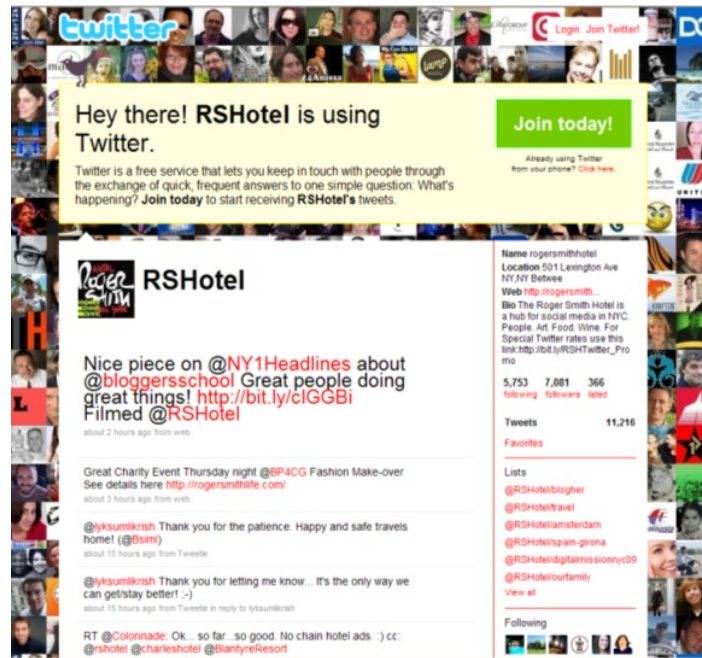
twitter

Login Join Twitter!

Hey there! **RSHotel** is using Twitter.

Twitter is a free service that lets you keep in touch with people through the exchange of quick, frequent answers to one simple question: What's happening? **Join today** to start receiving **RSHotel's** tweets.

Join today!

Already using Twitter from your phone? Click here.

RSHotel

Nice piece on @NY1Headlines about @bloggersschool Great people doing great things! http://bit.ly/cIGGBi Filmed @RSHotel
about 2 hours ago from web

Great Charity Event Thursday night @BP4CG Fashion Make-over See details here http://rogersmithlife.com/
about 3 hours ago from web

@lyksumlikrish Thank you for the patience. Happy and safe travels home! (@Bsimi)
about 15 hours ago from Tweetie

@lyksumlikrish Thank you for letting me know... It's the only way we can get/stay better! ;-)
about 15 hours ago from Tweetie in reply to lyksumlikrish

RT @Colonnade: Ok... so far...so good. No chain hotel ads. :) cc: @rshotel @charleshotel @BlantyreResort

Name rogersmithhotel
Location 501 Lexington Ave NY,NY Betwee
Web http://rogersmith...
Bio The Roger Smith Hotel is a hub for social media in NYC. People. Art. Food. Wine. For Special Twitter rates use this link:http://bit.ly/RSHTwitter_Promo

5,753 following 7,081 followers 366 listed

Tweets 11,216
Favorites

Lists
@RSHotel/blogher
@RSHotel/travel
@RSHotel/amsterdam
@RSHotel/spain-girona
@RSHotel/digitalmissionnyc09
@RSHotel/ourfamily
View all

Following